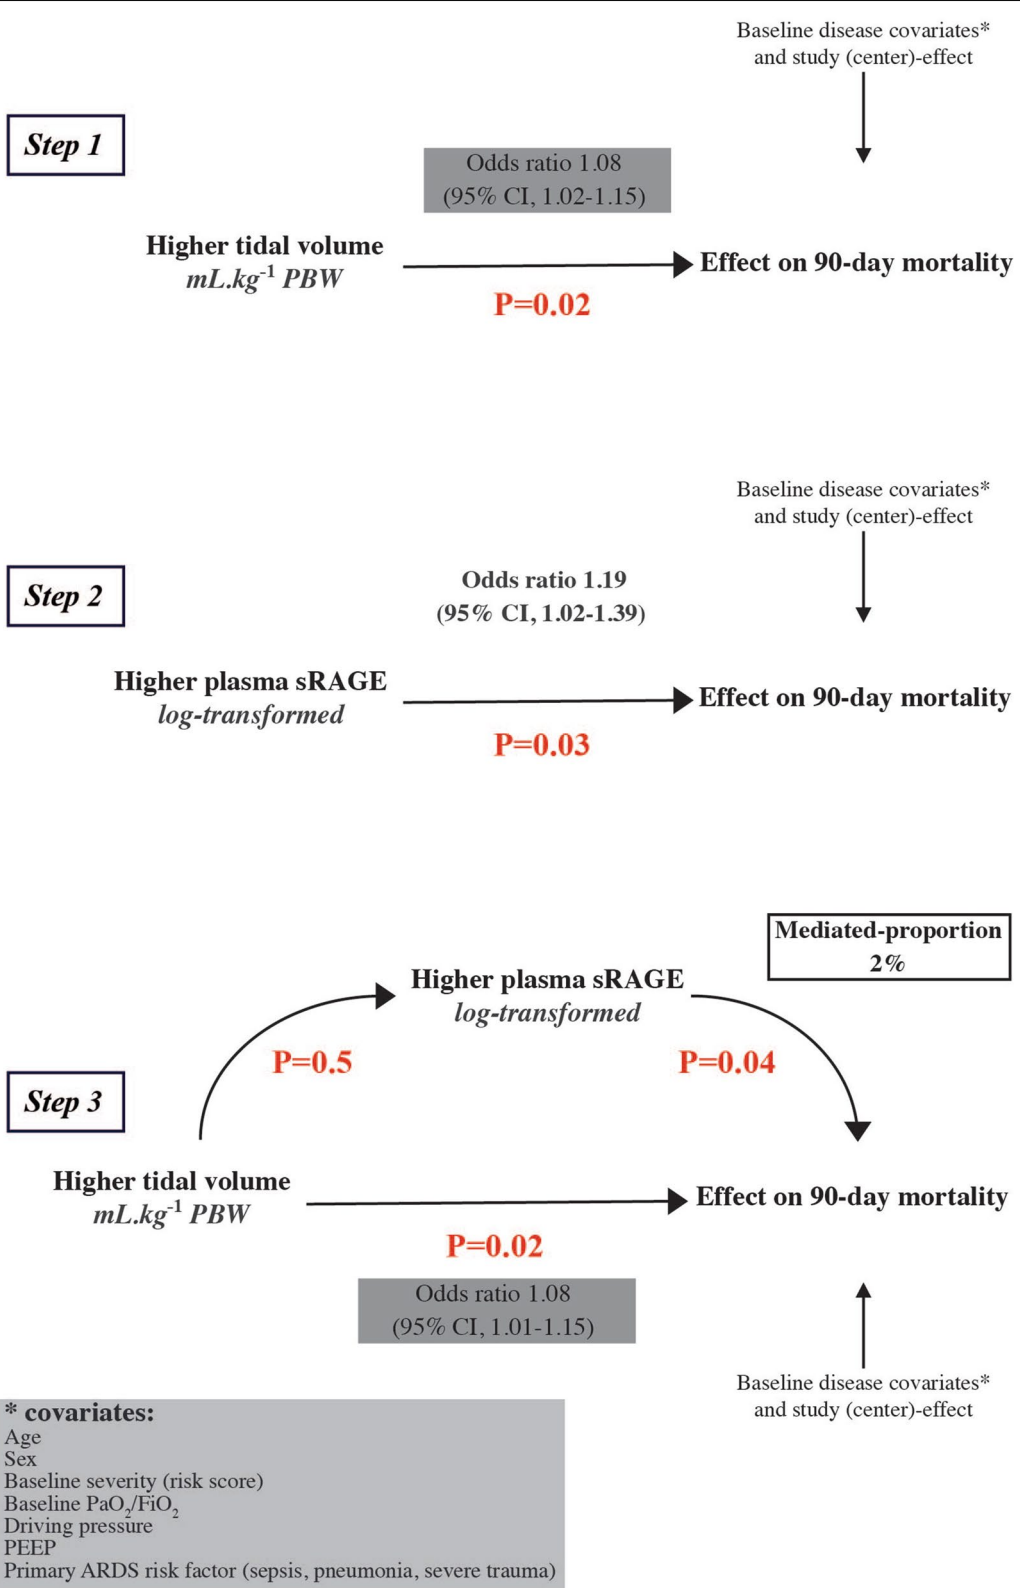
Baseline disease covariates* and study (center)-effect

Step 1

Odds ratio 1.08
(95% CI, 1.02-1.15)

Higher tidal volume
$mL.kg^{-1}$ PBW

Effect on 90-day mortality

P=0.02

Baseline disease covariates* and study (center)-effect

Step 2

Odds ratio 1.19
(95% CI, 1.02-1.39)

Higher plasma sRAGE
log-transformed

Effect on 90-day mortality

P=0.03

Mediated-proportion
2%

Higher plasma sRAGE
log-transformed

P=0.5

P=0.04

Step 3

Higher tidal volume
$mL.kg^{-1}$ PBW

Effect on 90-day mortality

P=0.02

Odds ratio 1.08
(95% CI, 1.01-1.15)

Baseline disease covariates* and study (center)-effect

* covariates:
Age
Sex
Baseline severity (risk score)
Baseline $PaO_2/FiO_2$
Driving pressure
PEEP
Primary ARDS risk factor (sepsis, pneumonia, severe trauma)